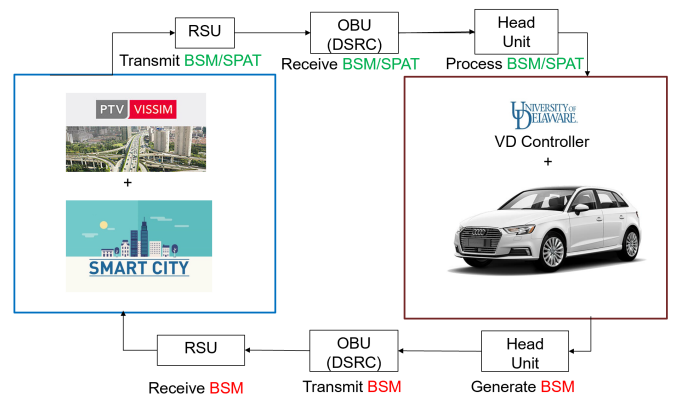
RSU

Transmit BSM/SPAT

OBU (DSRC)

Receive BSM/SPAT

Head Unit

Process BSM/SPAT

PTV VISSIM

+

SMART CITY

UNIVERSITY OF DELAWARE

VD Controller

+

RSU

Receive BSM

OBU (DSRC)

Transmit BSM

Head Unit

Generate BSM